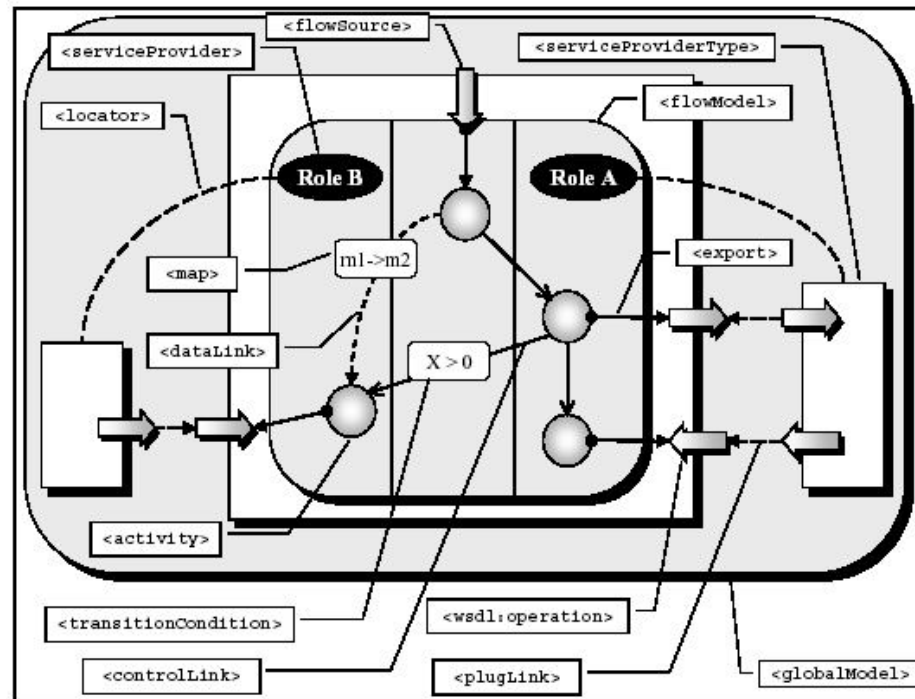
<flowSource>

<serviceProvider>

<serviceProviderType>

<locator>

<flowModel>

Role B

Role A

<export>

<map>

m1->m2

<dataLink>

X > 0

<activity>

<transitionCondition>

<wsdl:operation>

<controlLink>

<plugLink>

<globalModel>